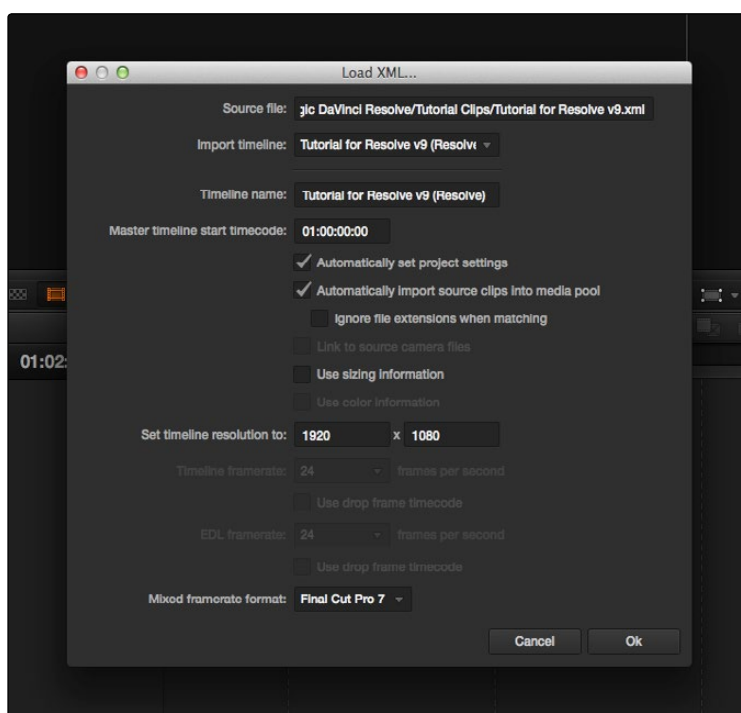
Load XML...

Source file: gic DaVinci Resolve/Tutorial Clips/Tutorial for Resolve v9.xml

Import timeline: Tutorial for Resolve v9 (Resolve

Timeline name: Tutorial for Resolve v9 (Resolve)

Master timeline start timecode: 01:00:00:00

Automatically set project settings

Automatically import source clips into media pool

Ignore file extensions when matching

Link to source camera files

Use sizing information

Use color information

Set timeline resolution to: 1920 x 1080

Timeline framerate: 24 frames per second

Use drop frame timecode

EDL framerate: 24 frames per second

Use drop frame timecode

Mixed framerate format: Final Cut Pro 7

Cancel Ok

01:02: